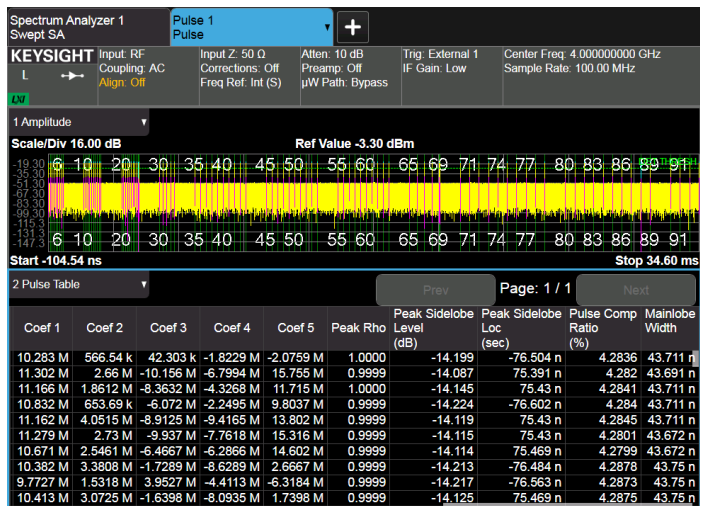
Spectrum Analyzer 1
Swept SA

Pulse 1
Pulse

+

KEYSIGHT
L

LXI

Input: RF
Coupling: AC
Align: Off

Input Z: 50 Ω
Corrections: Off
Freq Ref: Int (S)

Atten: 10 dB
Preamp: Off
µW Path: Bypass

Trig: External 1
IF Gain: Low

Center Freq: 4.000000000 GHz
Sample Rate: 100.00 MHz

1 Amplitude

Scale/Div 16.00 dB

Ref Value -3.30 dBm

-19.30
-35.30
-51.30
-67.30
-83.30
-99.30
-115.3
-131.3
-147.3

6 10 20 30 35 40 45 50 55 60 65 69 71 74 77 80 83 86 89 91

TH

6 10 20 30 35 40 45 50 55 60 65 69 71 74 77 80 83 86 89 91

Start -104.54 ns

Stop 34.60 ms

2 Pulse Table

Prev

Page: 1 / 1

Next

| Coef 1 | Coef 2 | Coef 3 | Coef 4 | Coef 5 | Peak Rho | Peak Sidelobe Level (dB) | Peak Sidelobe Loc (sec) | Pulse Comp Ratio (%) | Mainlobe Width |
|---|---|---|---|---|---|---|---|---|---|
| 10.283 M | 566.54 k | 42.303 k | -1.8229 M | -2.0759 M | 1.0000 | -14.199 | -76.504 n | 4.2836 | 43.711 n |
| 11.302 M | 2.66 M | -10.156 M | -6.7994 M | 15.755 M | 0.9999 | -14.087 | 75.391 n | 4.282 | 43.691 n |
| 11.166 M | 1.8612 M | -8.3632 M | -4.3268 M | 11.715 M | 1.0000 | -14.145 | 75.43 n | 4.2841 | 43.711 n |
| 10.832 M | 653.69 k | -6.072 M | -2.2495 M | 9.8037 M | 0.9999 | -14.224 | -76.602 n | 4.284 | 43.711 n |
| 11.162 M | 4.0515 M | -8.9125 M | -9.4165 M | 13.802 M | 0.9999 | -14.119 | 75.43 n | 4.2845 | 43.711 n |
| 11.279 M | 2.73 M | -9.937 M | -7.7618 M | 15.316 M | 0.9999 | -14.115 | 75.43 n | 4.2801 | 43.672 n |
| 10.671 M | 2.5461 M | -6.4667 M | -6.2866 M | 14.602 M | 0.9999 | -14.114 | 75.469 n | 4.2799 | 43.672 n |
| 10.382 M | 3.3808 M | -1.7289 M | -8.6289 M | 2.6667 M | 0.9999 | -14.213 | -76.484 n | 4.2878 | 43.75 n |
| 9.7727 M | 1.5318 M | 3.9527 M | -4.4413 M | -6.3184 M | 0.9999 | -14.217 | -76.563 n | 4.2873 | 43.75 n |
| 10.413 M | 3.0725 M | -1.6398 M | -8.0935 M | 1.7398 M | 0.9999 | -14.125 | 75.469 n | 4.2875 | 43.75 n |